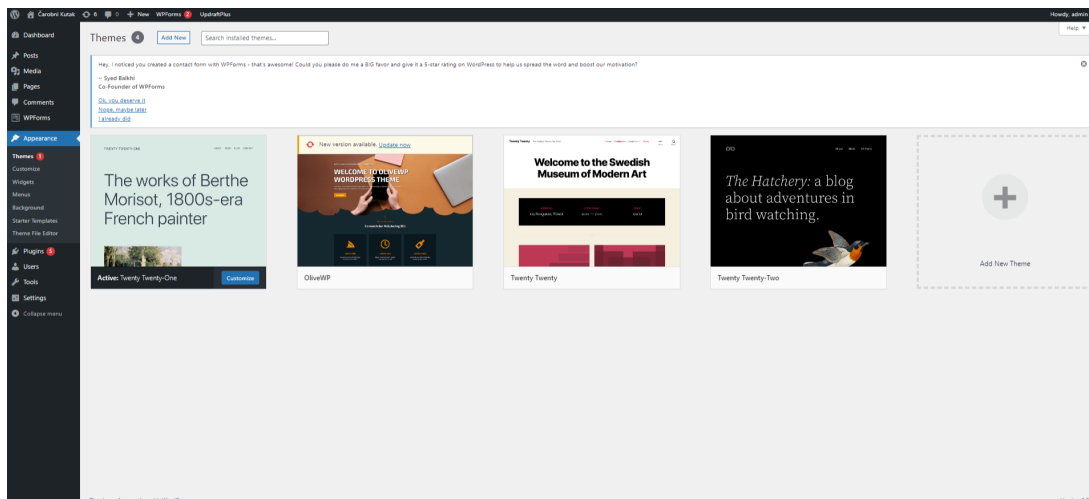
Carobni Kutak 6 0 + New WPForms 2 UpdraftPlus Howdy, admin

Help ▾

Dashboard
Posts
Media
Pages
Comments
WPForms
Appearance
Themes 1
Customize
Widgets
Menus
Background
Starter Templates
Theme File Editor
Plugins 5
Users
Tools
Settings
Collapse menu

Themes 4 Add New Search installed themes...

Hey, I noticed you created a contact form with WPForms - that's awesome! Could you please do me a BIG favor and give it a 5-star rating on WordPress to help us spread the word and boost our motivation?

~ Syed Balkhi
Co-Founder of WPForms

Ok, you deserve it
Nope, maybe later
I already did

TWENTY TWENTY-ONE

The works of Berthe Morisot, 1800s-era French painter

Active: Twenty Twenty-One Customize

New version available. Update now

WELCOME TO OLIVEWP WORDPRESS THEME

OliveWP

Welcome to the Swedish Museum of Modern Art

Twenty Twenty

The Hatchery: a blog about adventures in bird watching.

Twenty Twenty-Two

Add New Theme